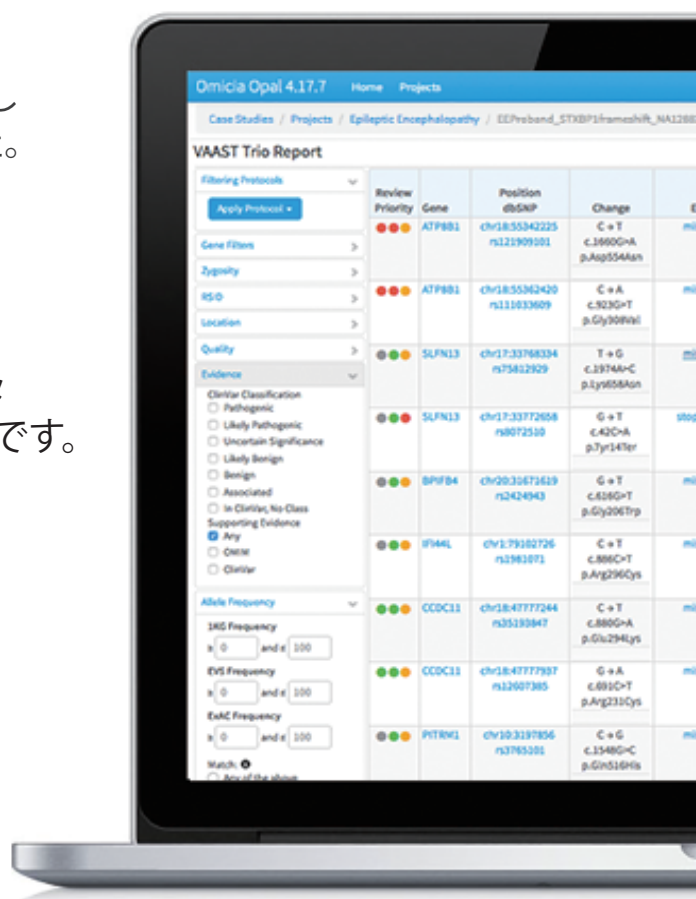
ン
。

/
です。

Omicia Opal 4.17.7 Home Projects

Case Studies / Projects / Epileptic Encephalopathy / EEProband_STXBP1frameshift_NA1288

VAAST Trio Report

Filtering Protocols

Apply Protocol ▾

Gene Filters

Zygosity

RSID

Location

Quality

Evidence

ClinVar Classification
Pathogenic
Likely Pathogenic
Uncertain Significance
Likely Benign
Benign
Associated
In ClinVar, No Class
Supporting Evidence
Any
OMIM
ClinVar

Allele Frequency

1KG Frequency
≥ 0 and ≤ 100
EVS Frequency
≥ 0 and ≤ 100
ExAC Frequency
≥ 0 and ≤ 100

Match:
Any of the above

| Review Priority | Gene | Position dbSNP | Change | E |
|---|---|---|---|---|
| | ATP8B1 | chr18:55342225 rs121909101 | C→T c.1660G>A p.Asp554Asn | mi |
| | ATP8B1 | chr18:55362420 rs111033609 | C→A c.923G>T p.Gly308Val | mi |
| | SLFN13 | chr17:33768334 rs75812929 | T→G c.1974A>C p.Lys658Asn | mi |
| | SLFN13 | chr17:33772658 rs8072510 | G→T c.42C>A p.Tyr14Ter | stop |
| | BPIFB4 | chr20:31671619 rs2424943 | G→T c.626G>T p.Gly206Trp | mi |
| | IFI44L | chr1:79102726 rs1981071 | C→T c.886C>T p.Arg296Cys | mi |
| | CCDC11 | chr18:47777244 rs35193847 | C→T c.880G>A p.Glu294Lys | mi |
| | CCDC11 | chr18:47777957 rs12607385 | G→A c.691C>T p.Arg231Cys | mi |
| | PITRM1 | chr10:3197856 rs3765101 | C→G c.1548G>C p.Gln516His | mi |